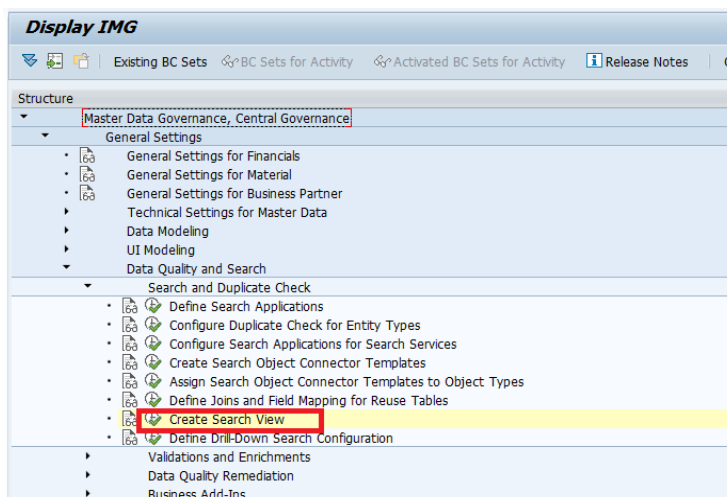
Display IMG

Existing BC Sets  BC Sets for Activity  Activated BC Sets for Activity  Release Notes

Structure

Master Data Governance, Central Governance
General Settings
General Settings for Financials
General Settings for Material
General Settings for Business Partner
Technical Settings for Master Data
Data Modeling
UI Modeling
Data Quality and Search
Search and Duplicate Check
Define Search Applications
Configure Duplicate Check for Entity Types
Configure Search Applications for Search Services
Create Search Object Connector Templates
Assign Search Object Connector Templates to Object Types
Define Joins and Field Mapping for Reuse Tables
Create Search View
Define Drill-Down Search Configuration
Validations and Enrichments
Data Quality Remediation
Business Add-Ins